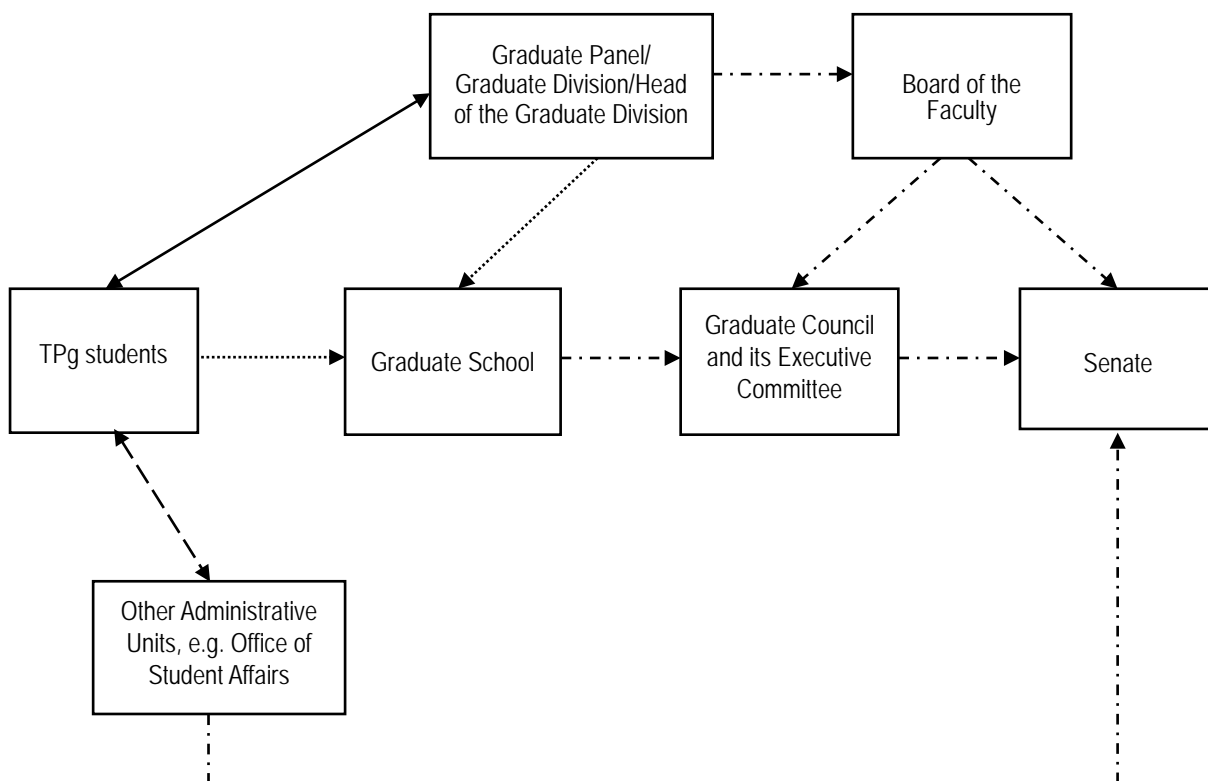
Graduate Panel/ Graduate Division/Head of the Graduate Division

Board of the Faculty

TPg students

Graduate School

Graduate Council and its Executive Committee

Senate

Other Administrative Units, e.g. Office of Student Affairs